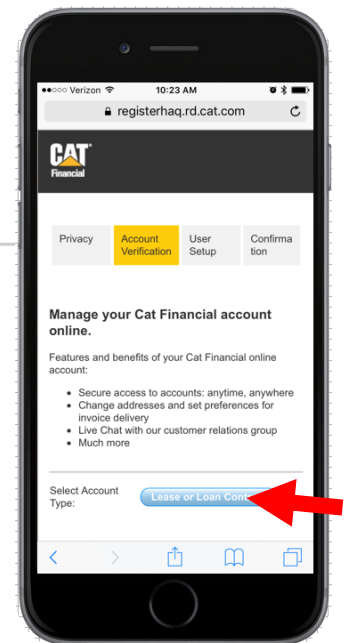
●●○○○ Verizon 10:23 AM

registerhaq.rd.cat.com

CAT Financial

Privacy

Account Verification

User Setup

Confirmation

Manage your Cat Financial account online.

Features and benefits of your Cat Financial online account:

- Secure access to accounts: anytime, anywhere
- Change addresses and set preferences for invoice delivery
- Live Chat with our customer relations group
- Much more

Select Account Type:

Lease or Loan Cont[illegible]